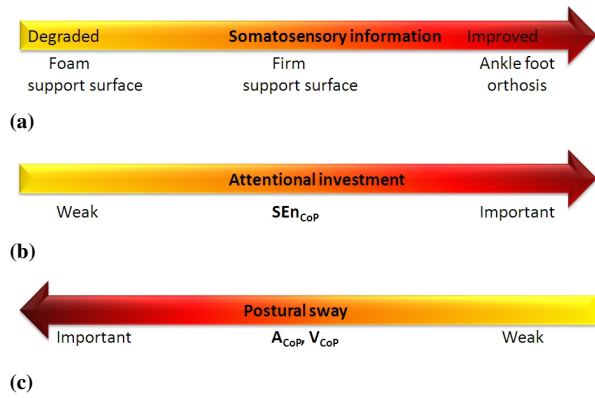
Degraded Somatosensory information Improved

Foam support surface

Firm support surface

Ankle foot orthosis

(a)

Attentional investment

Weak

$\mathbf{SEn_{CoP}}$

Important

(b)

Postural sway

Important

$\mathbf{A_{CoP}, V_{CoP}}$

Weak

(c)